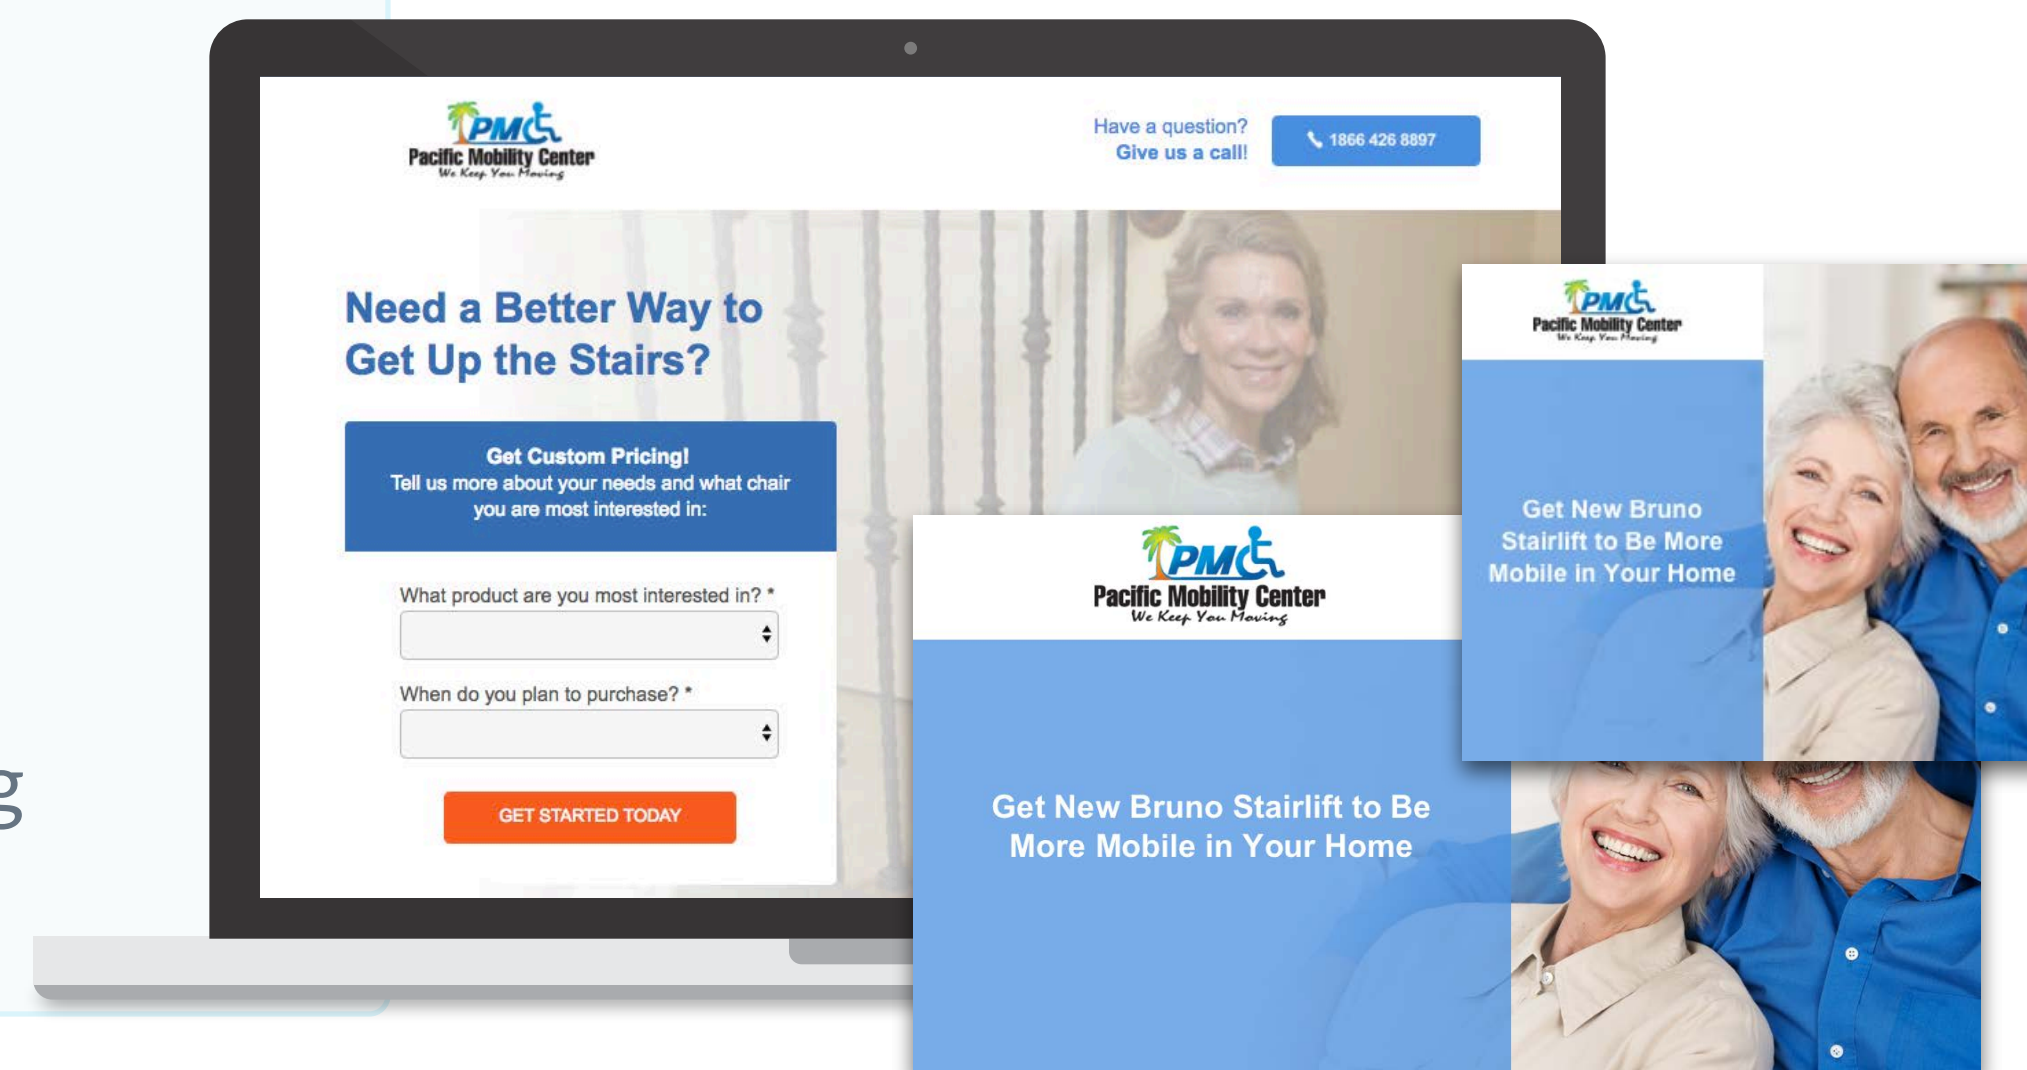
PMC
Pacific Mobility Center
We Keep You Moving

Have a question?
Give us a call!

1866 426 8897

Need a Better Way to Get Up the Stairs?

Get Custom Pricing!
Tell us more about your needs and what chair you are most interested in:

What product are you most interested in? *

When do you plan to purchase? *

GET STARTED TODAY

PMC
Pacific Mobility Center
We Keep You Moving

Get New Bruno Stairlift to Be More Mobile in Your Home

PMC
Pacific Mobility Center
We Keep You Moving

Get New Bruno Stairlift to Be More Mobile in Your Home

g